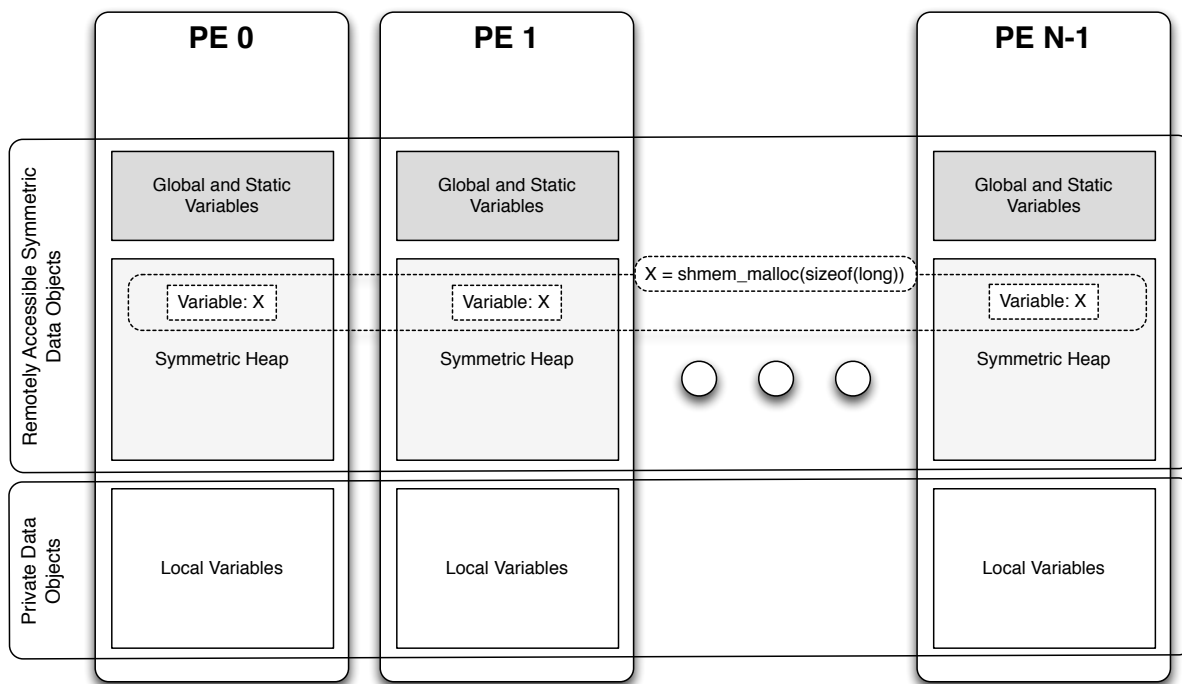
PE 0

PE 1

PE N-1

Remotely Accessible Symmetric Data Objects

Global and Static Variables

Global and Static Variables

Global and Static Variables

X = shmem_malloc(sizeof(long))

Variable: X

Variable: X

Variable: X

Symmetric Heap

Symmetric Heap

Symmetric Heap

Private Data Objects

Local Variables

Local Variables

Local Variables